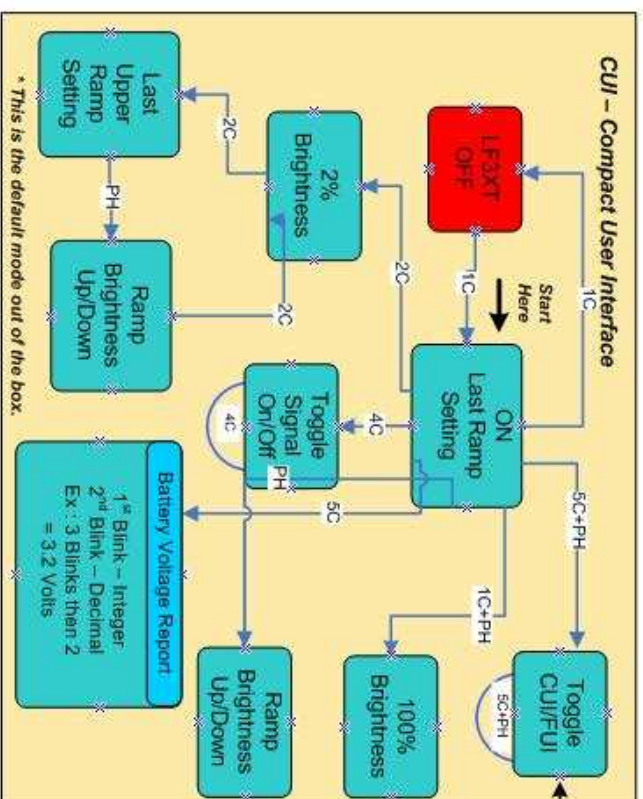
CUI – Compact User Interface

LF3XT OFF

1C

Start Here

1C

ON Last Ramp Setting

2C

2% Brightness

2C

2C

Last Upper Ramp Setting

PH

Ramp Brightness Up/Down

4C

Toggle Signal On/Off

4C

PH

5C

5C+PH

Toggle CUI/FUI

5C+PH

1C+PH

100% Brightness

Battery Voltage Report

1st Blink – Integer
2nd Blink – Decimal
Ex: 3 Blinks then 2
= 3.2 Volts

Ramp Brightness Up/Down

* This is the default mode out of the box.